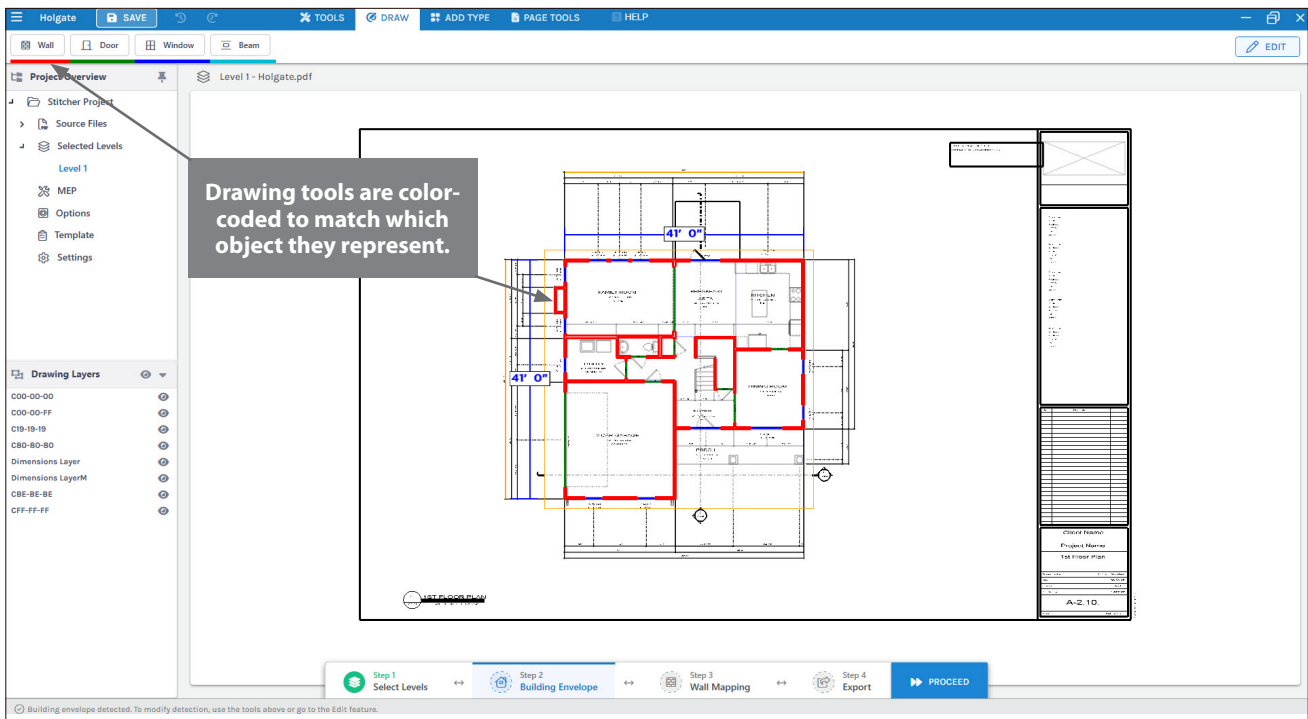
Holgate SAVE TOOLS DRAW ADD TYPE PAGE TOOLS HELP

Wall Door Window Beam EDIT

Project Overview

Stitcher Project
Source Files
Selected Levels
Level 1
MEP
Options
Template
Settings

Drawing Layers
C00-00-00
C00-00-FF
C19-19-19
C80-80-80
Dimensions Layer
Dimensions LayerM
CBE-BE-BE
CFF-FF-FF

Level 1 - Holgate.pdf

Drawing tools are color-coded to match which object they represent.

41' 0"

41' 0"

FAMILY ROOM

KITCHEN

PORCH

1ST FLOOR PLAN

Client Name
Project Name
1st Floor Plan

A-2.10.

Step 1 Select Levels ↔ Step 2 Building Envelope ↔ Step 3 Wall Mapping ↔ Step 4 Export PROCEED

Building envelope detected. To modify detection, use the tools above or go to the Edit feature.